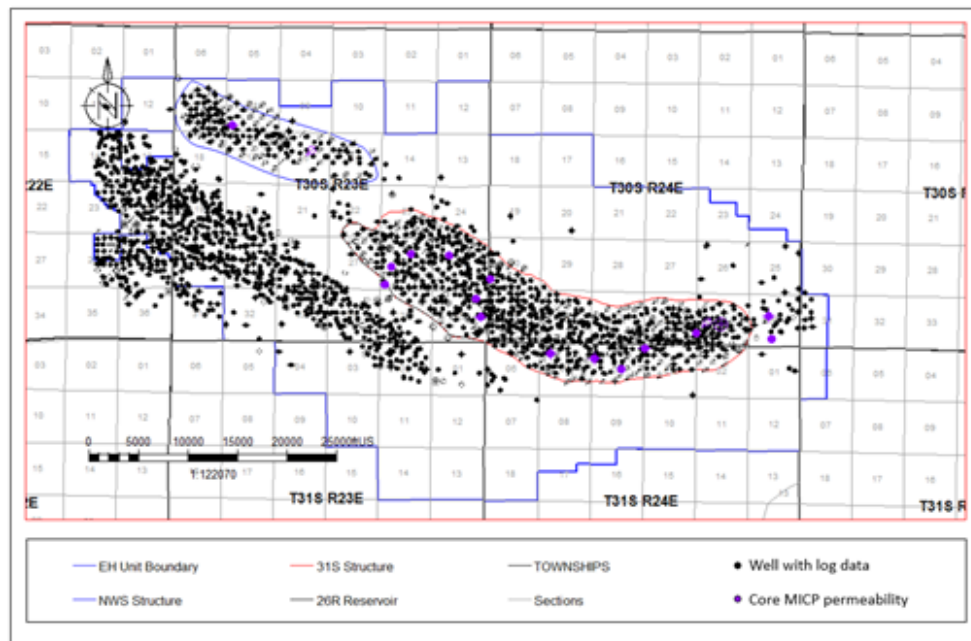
03 02 01 06 05 04 03 02 01 06 05 04 03 02 01 06 05 04

10 12 10 11 12 07 08 09 10 11 12 07 08 09

15 14 13 18 17 16 15 14 13 18 17 16

T30S R23E

T30S R24E

22E

T30S

22 23 21 24 19 20 21 22 23 24 19 20 21

27 26 29 28 27 26 25 30 29 28

34 35 36 32 32 33

03 02 01 06 05 04 03 01 05 04

10 11 12 07 08 09 10 11 12 07 08 09 10 11 12 07 08 09

0 5000 10000 15000 20000 25000ft US

1:122070

15 14 13 18 17 16 15 14 13 18 17 16 15 14 13 18 17 16

T31S R23E

T31S R24E

2E

T31S

EH Unit Boundary

31S Structure

TOWNSHIPS

Well with log data

NWS Structure

26R Reservoir

Sections

Core MICP permeability